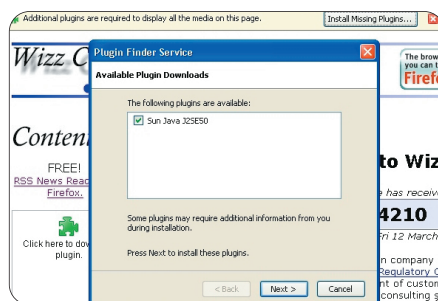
Additional plugins are required to display all the media on this page.

Install Missing Plugins...

Wizz C

Plugin Finder Service

Available Plugin Downloads

The following plugins are available:

Sun Java J2SE50

Some plugins may require additional information from you during installation.

Press Next to install these plugins.

< Back

Next >

Cancel

Conten

FREE!

RSS News Read

Firefox.

Click here to do

plugin.

The brow

you can t

Firef

to Wiz

has receiv

4210

Fri 12 March

n company

Regulatory C

nt of custon

consulting s